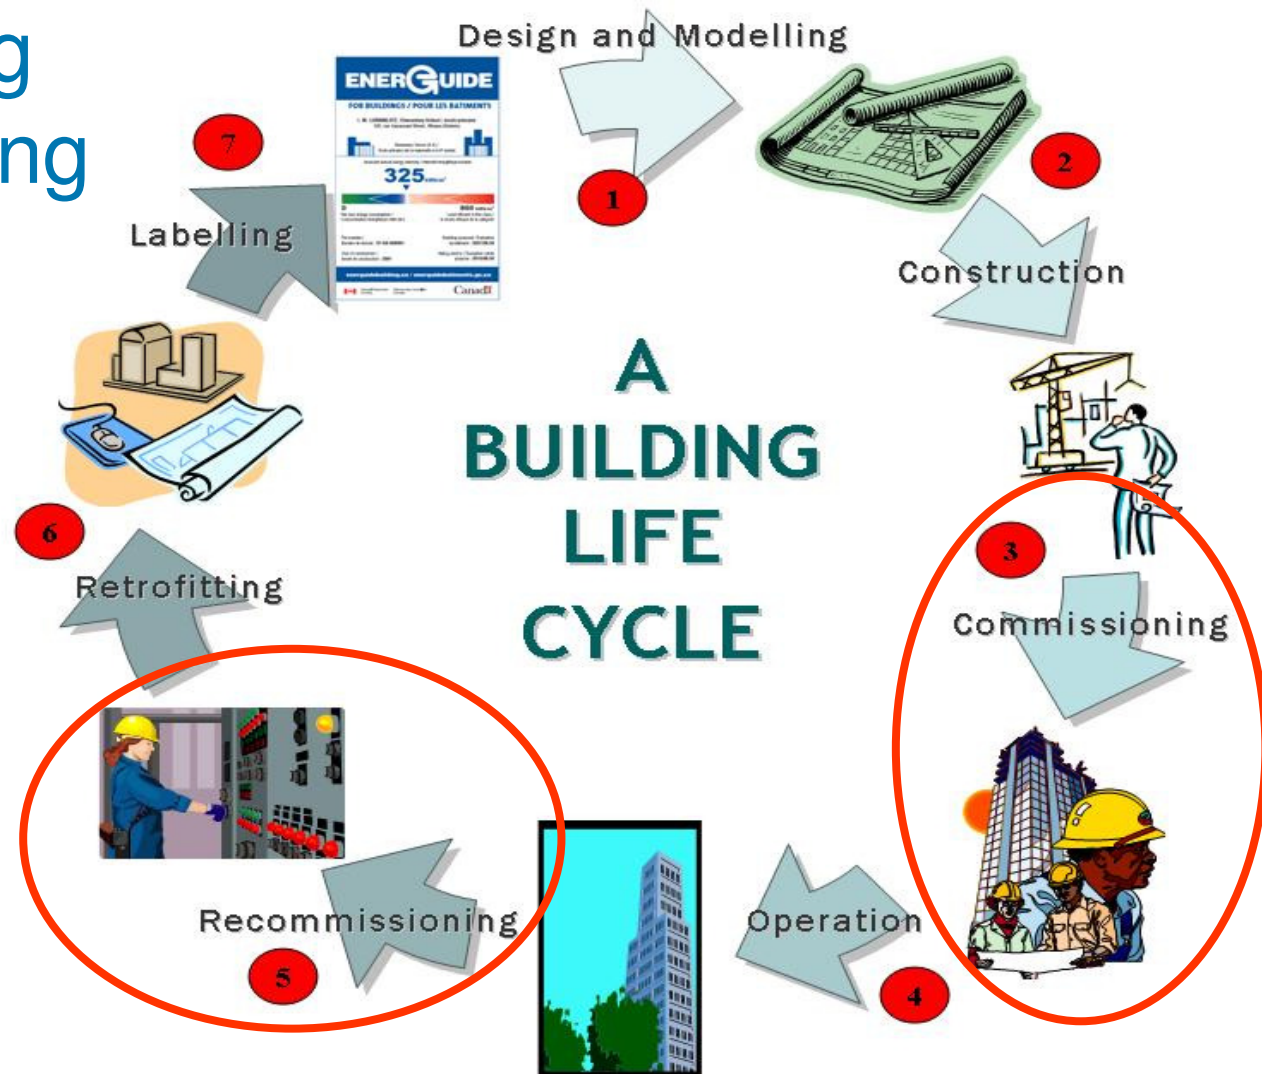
g
ng

Design and Modelling

1

2

Construction

3

Commissioning

4

Operation

5

Recommissioning

6

Retrofitting

7

Labelling

ENERGUIDE
FOR BUILDINGS / POUR LES BÂTIMENTS
325
Canada

A BUILDING LIFE CYCLE